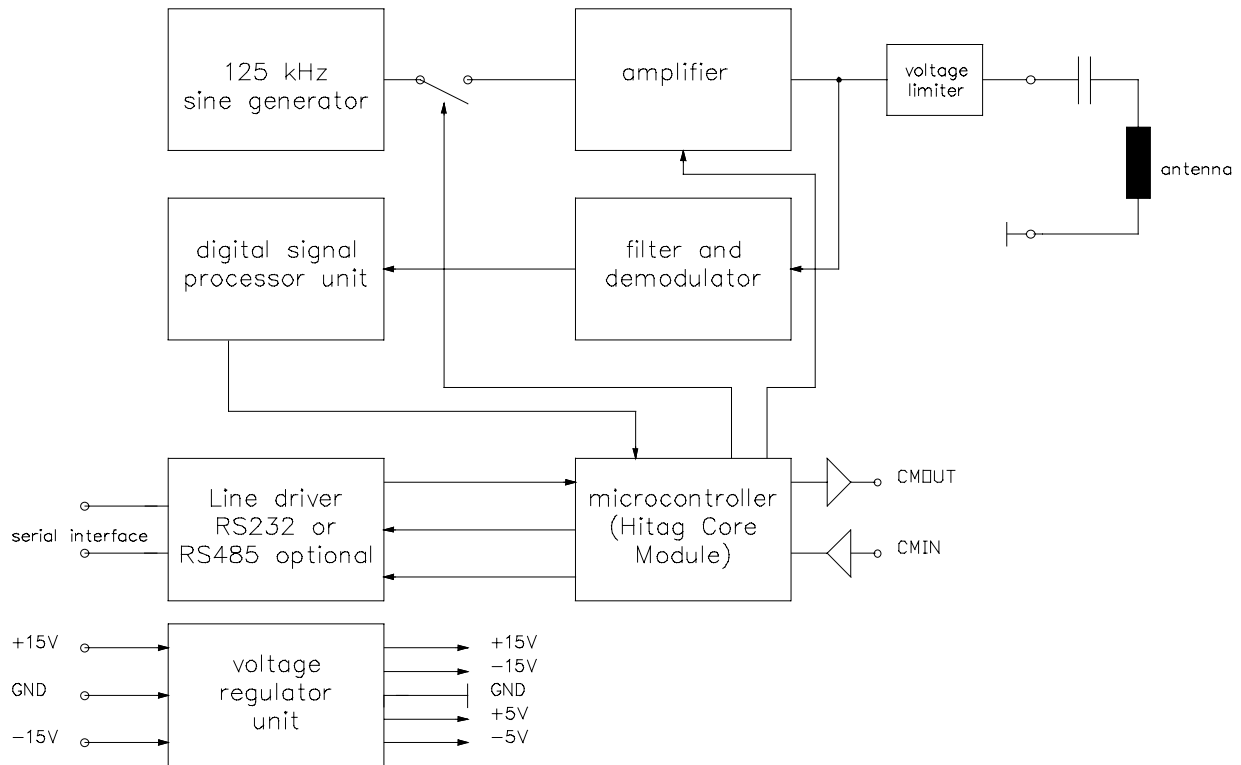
125 kHz sine generator

amplifier

voltage limiter

antenna

digital signal processor unit

filter and demodulator

serial interface

Line driver RS232 or RS485 optional

microcontroller (Hitag Core Module)

CMOUT

CMIN

+15V

GND

−15V

voltage regulator unit

+15V

−15V

GND

+5V

−5V